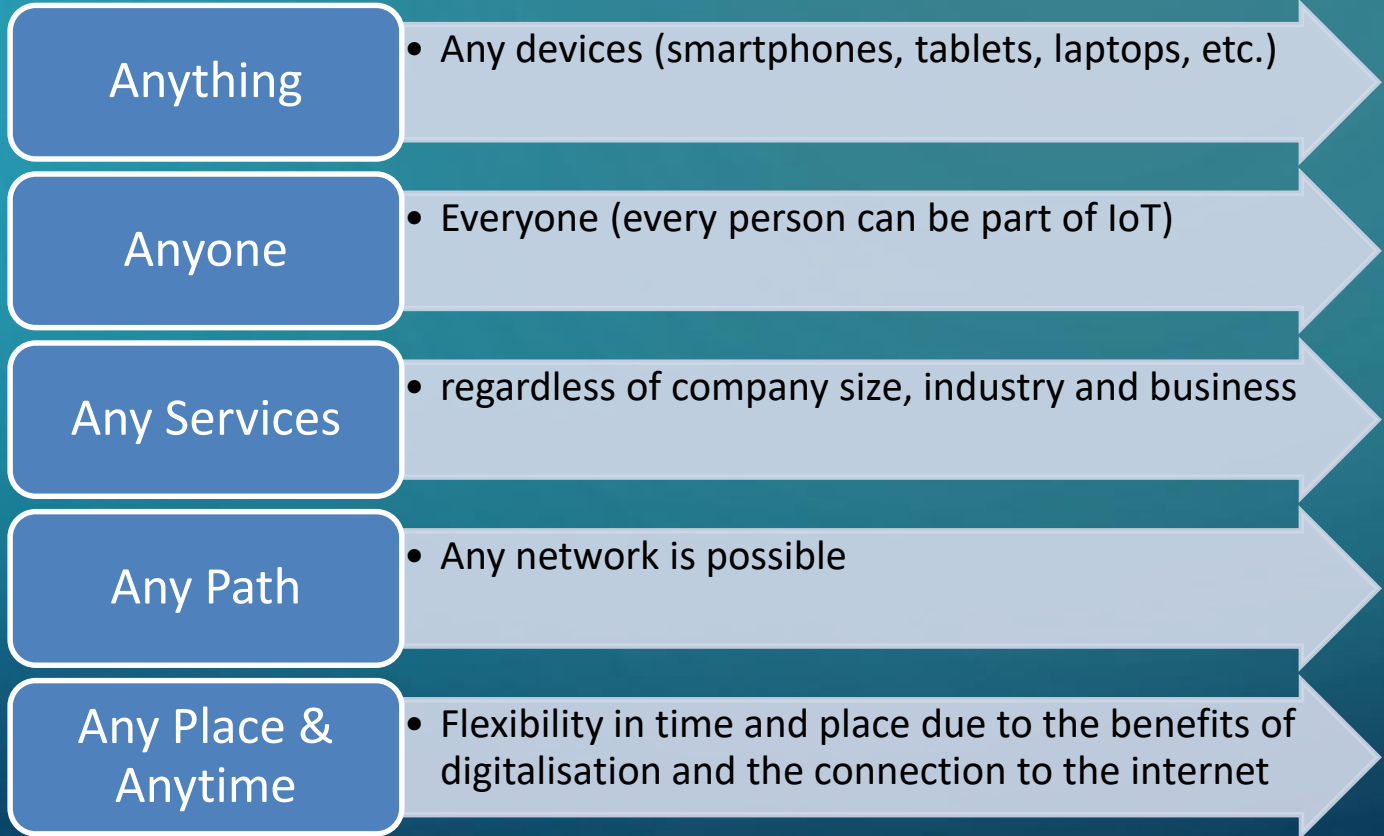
Anything

• Any devices (smartphones, tablets, laptops, etc.)

Anyone

• Everyone (every person can be part of IoT)

Any Services

• regardless of company size, industry and business

Any Path

• Any network is possible

Any Place & Anytime

• Flexibility in time and place due to the benefits of digitalisation and the connection to the internet